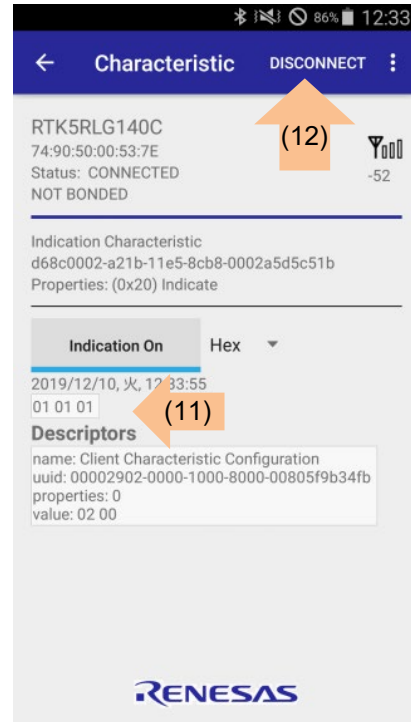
86% 12:33

← Characteristic DISCONNECT ⋮

(12)

RTK5RLG140C
74:90:50:00:53:7E
Status: CONNECTED
NOT BONDED

-52

Indication Characteristic
d68c0002-a21b-11e5-8cb8-0002a5d5c51b
Properties: (0x20) Indicate

Indication On

Hex

2019/12/10, 火, 12:33:55
01 01 01

(11)

Descriptors

name: Client Characteristic Configuration
uuid: 00002902-0000-1000-8000-00805f9b34fb
properties: 0
value: 02 00

RENESAS